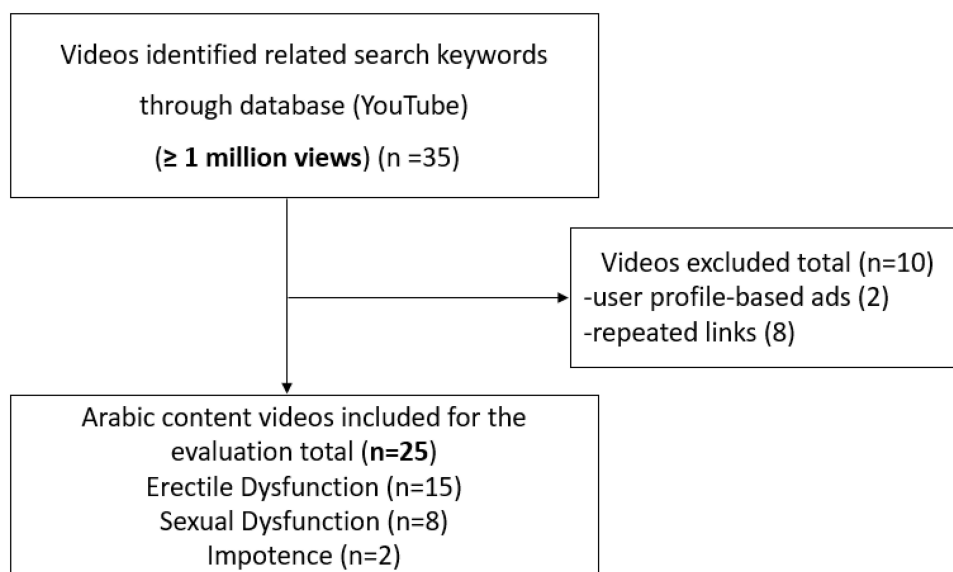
Videos identified related search keywords through database (YouTube) (**≥ 1 million views**) (n =35)

Videos excluded total (n=10)
-user profile-based ads (2)
-repeated links (8)

Arabic content videos included for the evaluation total (**n=25**)
Erectile Dysfunction (n=15)
Sexual Dysfunction (n=8)
Impotence (n=2)